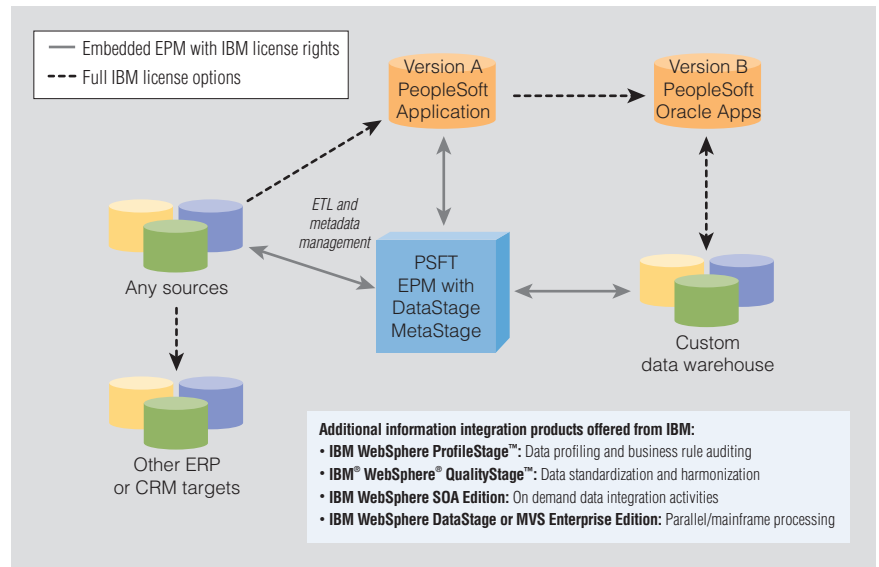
Embedded EPM with IBM license rights
Full IBM license options

Version A PeopleSoft Application

Version B PeopleSoft Oracle Apps

ETL and metadata management

Any sources

PSFT EPM with DataStage MetaStage

Custom data warehouse

Other ERP or CRM targets

Additional information integration products offered from IBM:
• IBM WebSphere ProfileStage™: Data profiling and business rule auditing
• IBM® WebSphere® QualityStage™: Data standardization and harmonization
• IBM WebSphere SOA Edition: On demand data integration activities
• IBM WebSphere DataStage or MVS Enterprise Edition: Parallel/mainframe processing